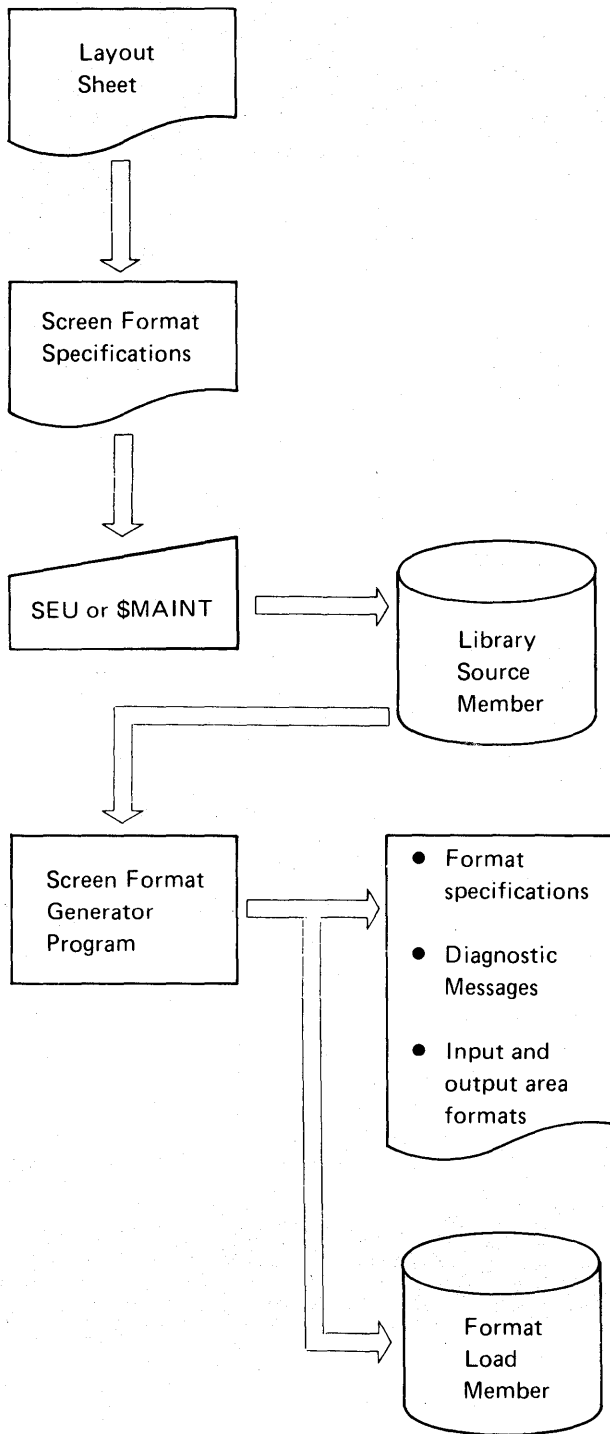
Layout Sheet

Screen Format Specifications

SEU or $MAINT

Library Source Member

Screen Format Generator Program

- Format specifications
- Diagnostic Messages
- Input and output area formats

Format Load Member